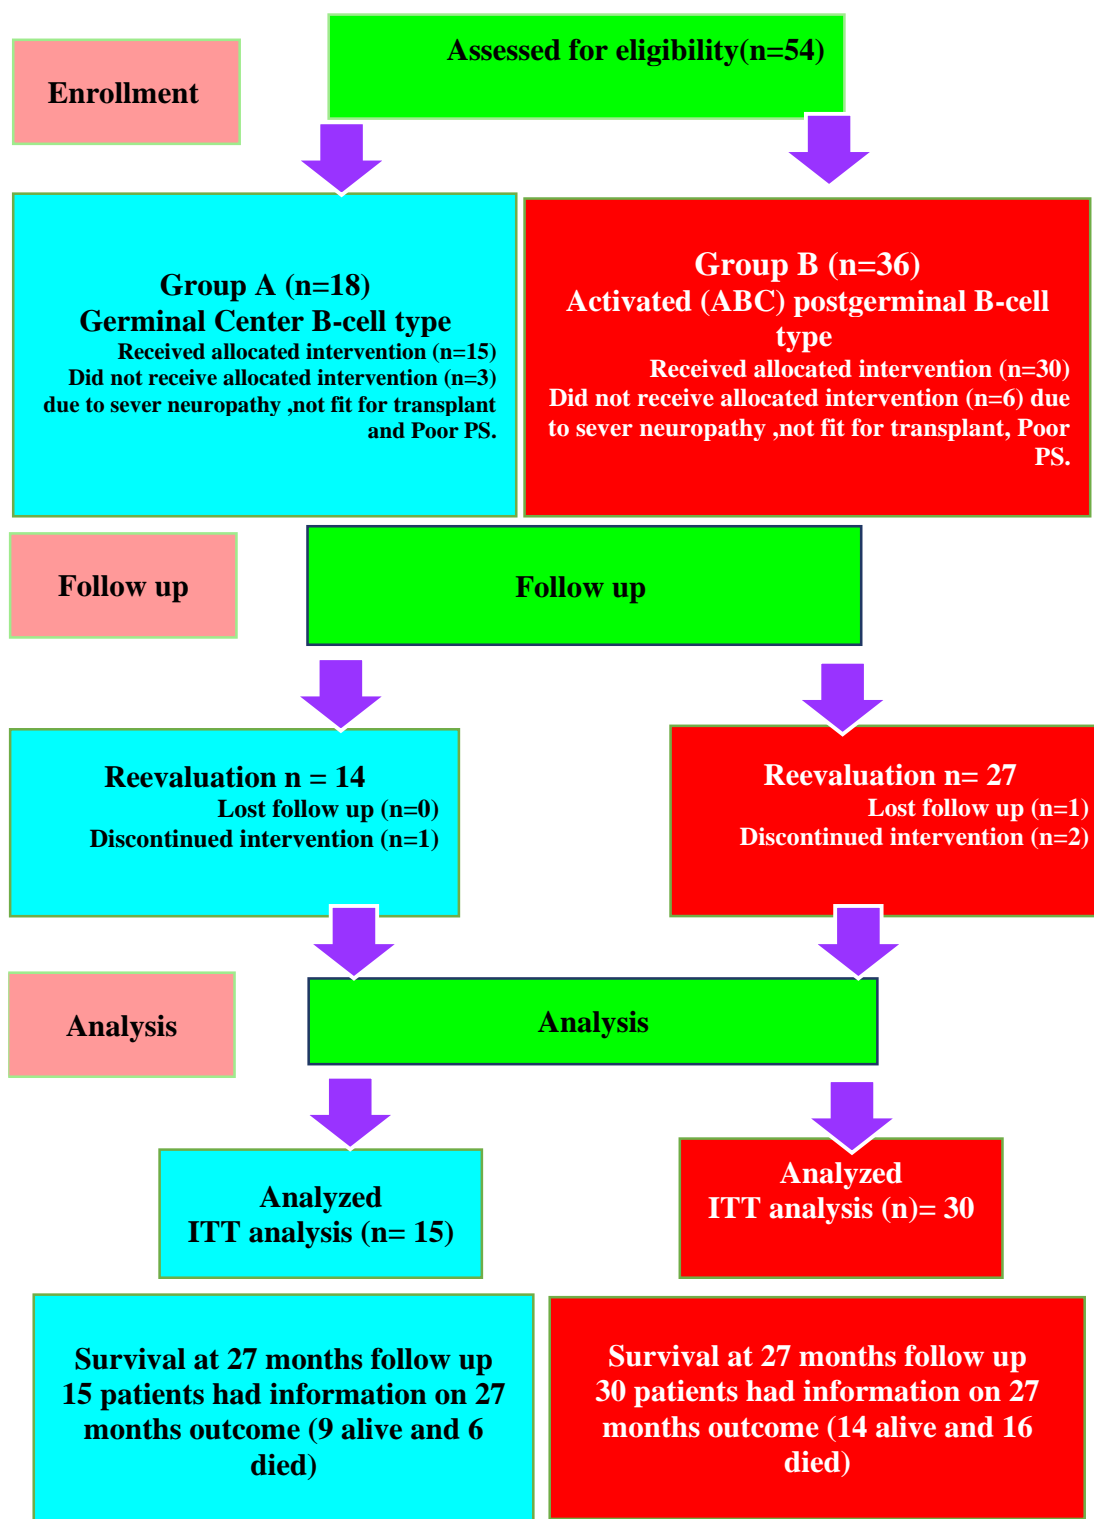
Enrollment

Assessed for eligibility(n=54)

Group A (n=18)
Germinal Center B-cell type
Received allocated intervention (n=15)
Did not receive allocated intervention (n=3)
due to sever neuropathy ,not fit for transplant and Poor PS.

Group B (n=36)
Activated (ABC) postgerminal B-cell type
Received allocated intervention (n=30)
Did not receive allocated intervention (n=6) due to sever neuropathy ,not fit for transplant, Poor PS.

Follow up

Follow up

Reevaluation n = 14
Lost follow up (n=0)
Discontinued intervention (n=1)

Reevaluation n= 27
Lost follow up (n=1)
Discontinued intervention (n=2)

Analysis

Analysis

Analyzed
ITT analysis (n= 15)

Analyzed
ITT analysis (n)= 30

Survival at 27 months follow up
15 patients had information on 27 months outcome (9 alive and 6 died)

Survival at 27 months follow up
30 patients had information on 27 months outcome (14 alive and 16 died)